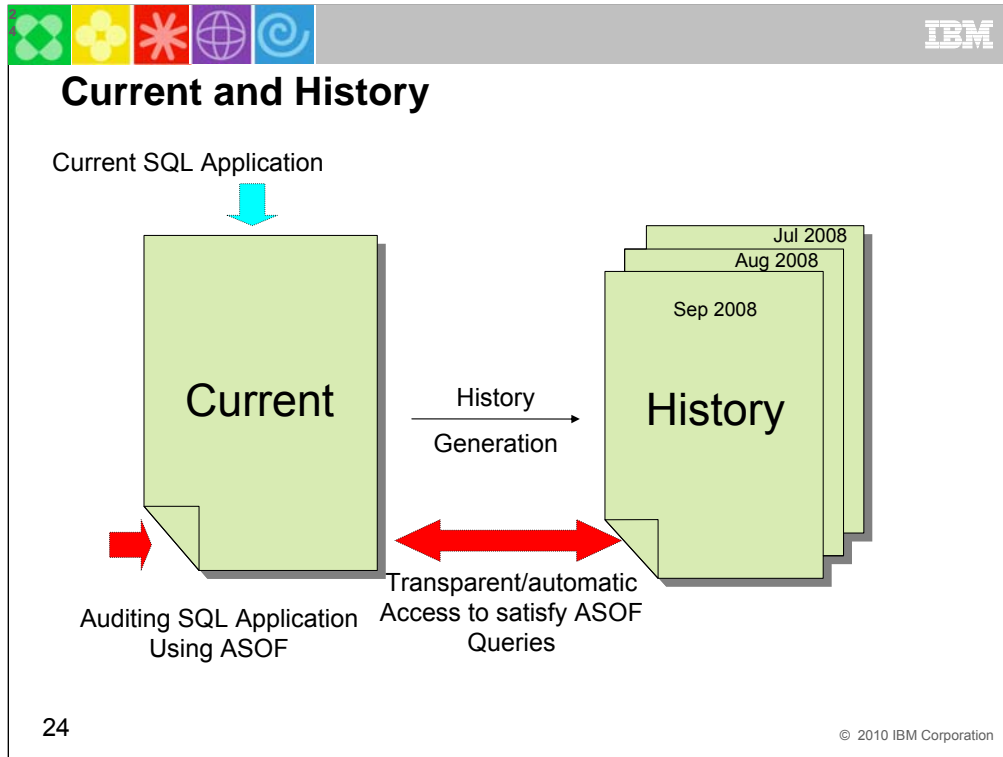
2
4

IBM

Current and History

Current SQL Application

Current

History

Generation

Jul 2008

Aug 2008

Sep 2008

History

Transparent/automatic Access to satisfy ASOF Queries

Auditing SQL Application Using ASOF

24

© 2010 IBM Corporation